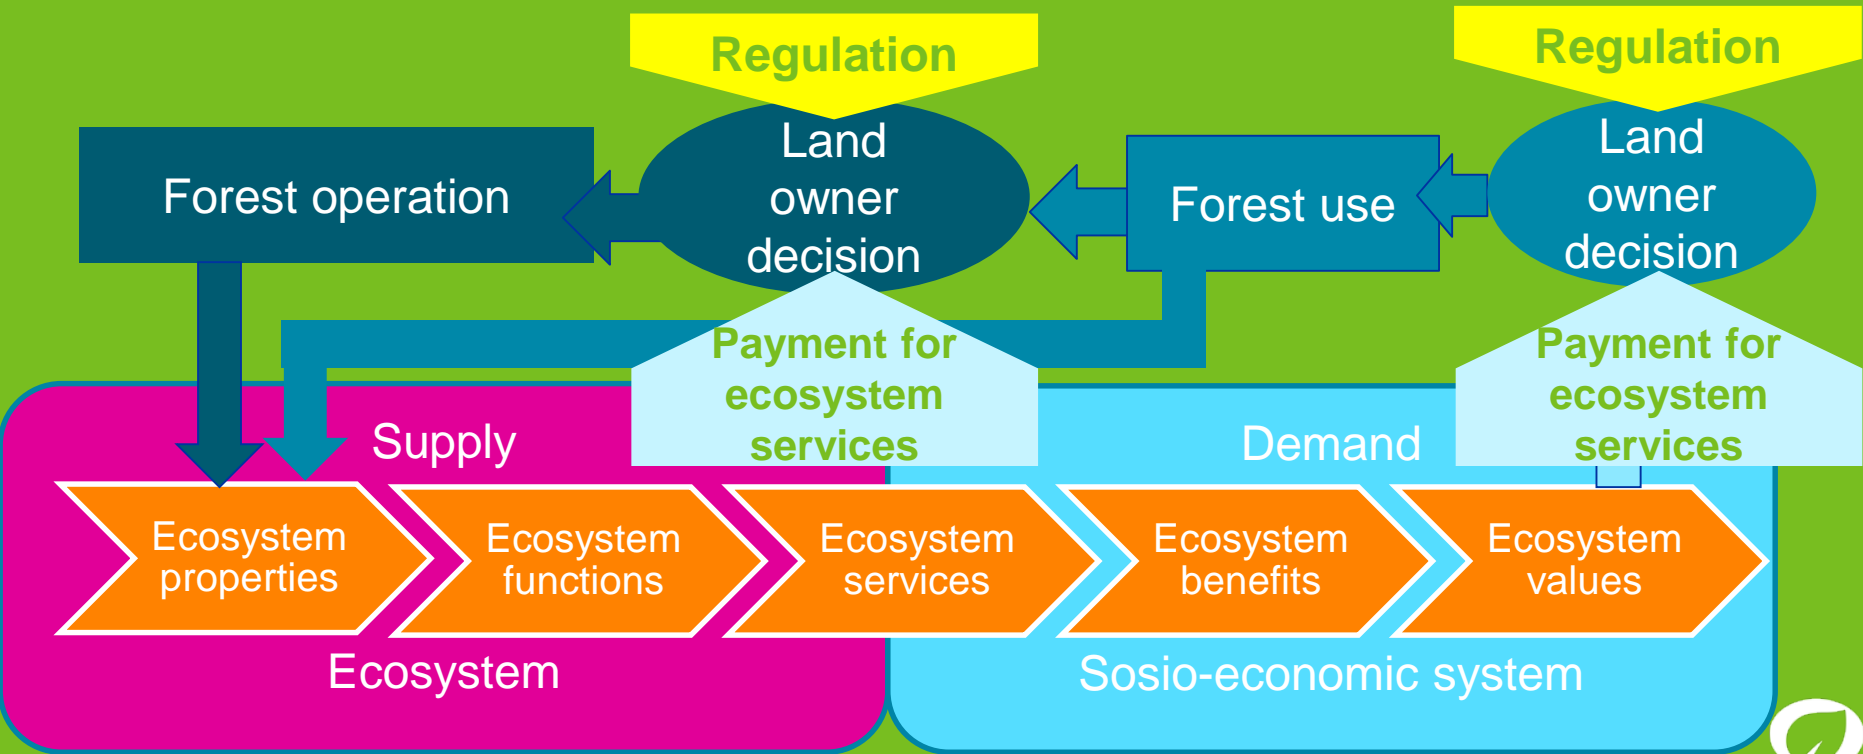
Regulation

Regulation

Forest operation

Land owner decision

Forest use

Land owner decision

Payment for ecosystem services

Payment for ecosystem services

Supply

Demand

Ecosystem properties

Ecosystem functions

Ecosystem services

Ecosystem benefits

Ecosystem values

Ecosystem

Sosio-economic system